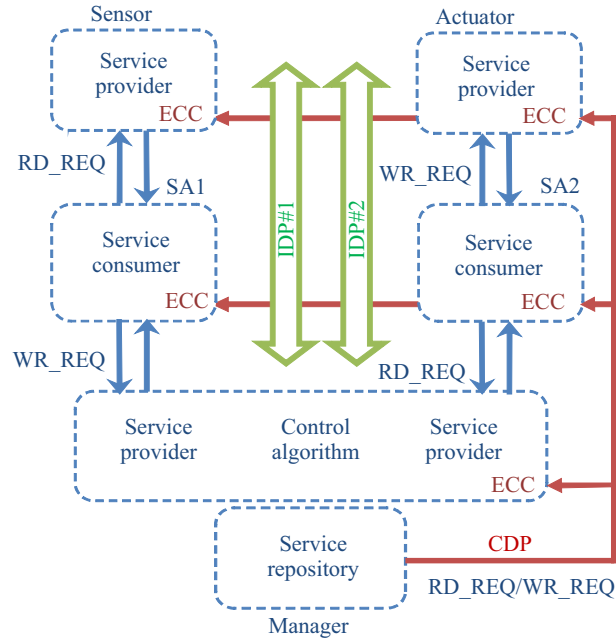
Sensor

Service provider

ECC

RD_REQ

SA1

Service consumer

ECC

WR_REQ

IDP#1

IDP#2

Actuator

Service provider

ECC

WR_REQ

SA2

Service consumer

ECC

RD_REQ

Service provider

Control algorithm

Service provider

ECC

Service repository

CDP

RD_REQ/WR_REQ

Manager